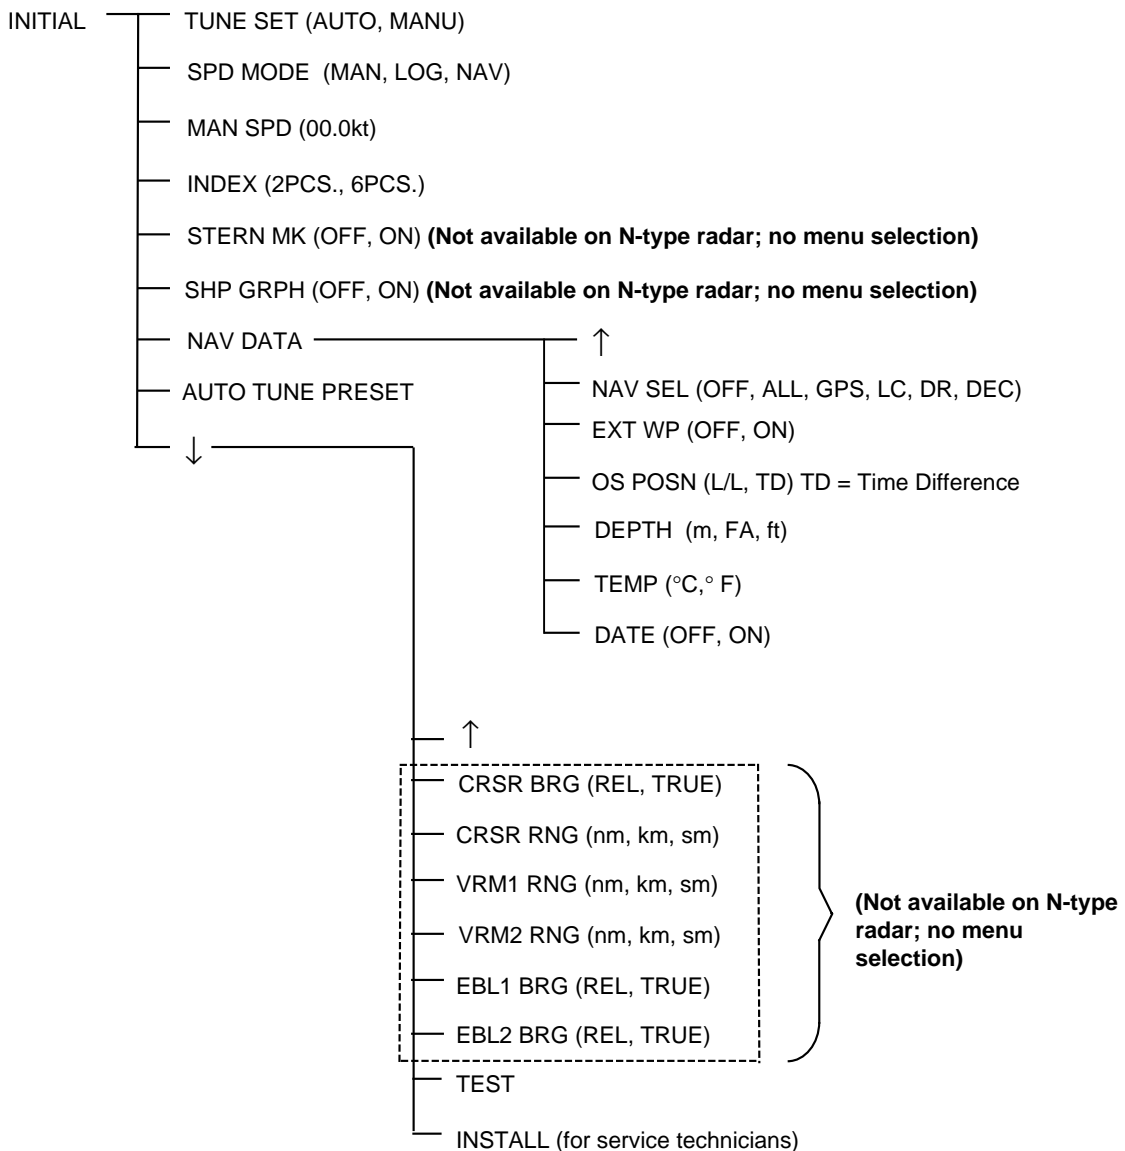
INITIAL

TUNE SET (AUTO, MANU)

SPD MODE (MAN, LOG, NAV)

MAN SPD (00.0kt)

INDEX (2PCS., 6PCS.)

STERN MK (OFF, ON) **(Not available on N-type radar; no menu selection)**

SHP GRPH (OFF, ON) **(Not available on N-type radar; no menu selection)**

NAV DATA

AUTO TUNE PRESET

↓

↑

NAV SEL (OFF, ALL, GPS, LC, DR, DEC)

EXT WP (OFF, ON)

OS POSN (L/L, TD) TD = Time Difference

DEPTH (m, FA, ft)

TEMP (°C,° F)

DATE (OFF, ON)

↑

CRSR BRG (REL, TRUE)

CRSR RNG (nm, km, sm)

VRM1 RNG (nm, km, sm)

VRM2 RNG (nm, km, sm)

EBL1 BRG (REL, TRUE)

EBL2 BRG (REL, TRUE)

**(Not available on N-type radar; no menu selection)**

TEST

INSTALL (for service technicians)